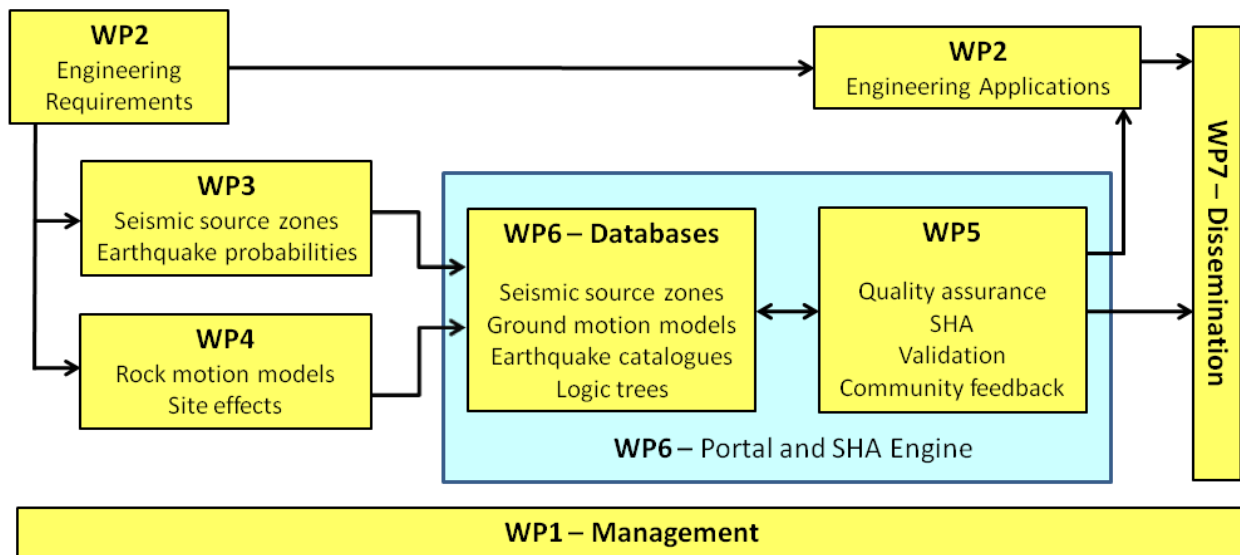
WP2
Engineering Requirements

WP2
Engineering Applications

WP3
Seismic source zones
Earthquake probabilities

WP4
Rock motion models
Site effects

WP6 – Databases
Seismic source zones
Ground motion models
Earthquake catalogues
Logic trees

WP5
Quality assurance
SHA
Validation
Community feedback

WP6 – Portal and SHA Engine

WP7 – Dissemination

WP1 – Management